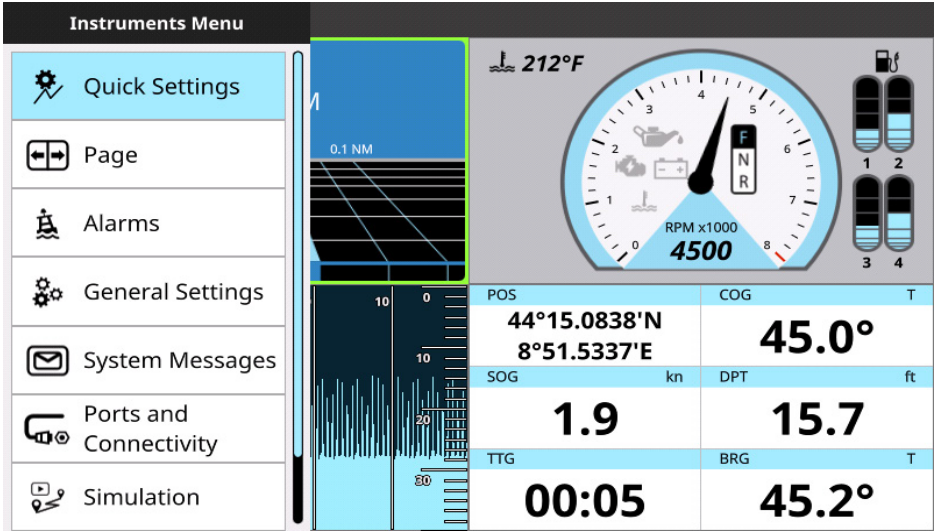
Instruments Menu

Quick Settings

Page

Alarms

General Settings

System Messages

Ports and Connectivity

Simulation

M

0.1 NM

10

0

10

20

30

212°F

1 2 3 4 5 6 7 8

F
N
R

RPM x1000
4500

1 2
3 4

POS
44°15.0838'N
8°51.5337'E

COG T
45.0°

SOG kn
1.9

DPT ft
15.7

TTG
00:05

BRG T
45.2°